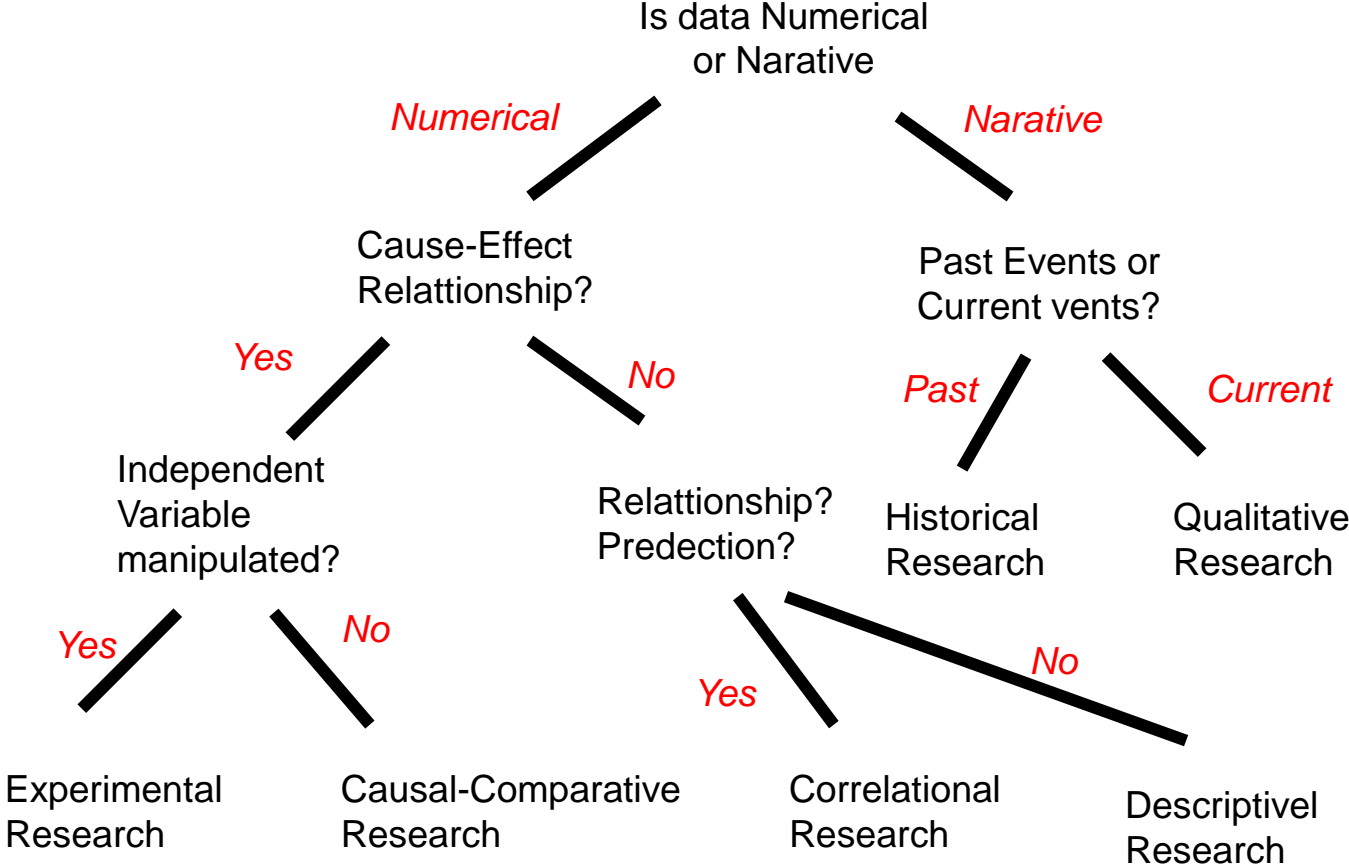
Is data Numerical or Narative

Numerical

Narative

Cause-Effect Relattionship?

Past Events or Current vents?

Yes

No

Past

Current

Independent Variable manipulated?

Relattionship? Predection?

Historical Research

Qualitative Research

Yes

No

No

Yes

Experimental Research

Causal-Comparative Research

Correlational Research

Descriptivel Research